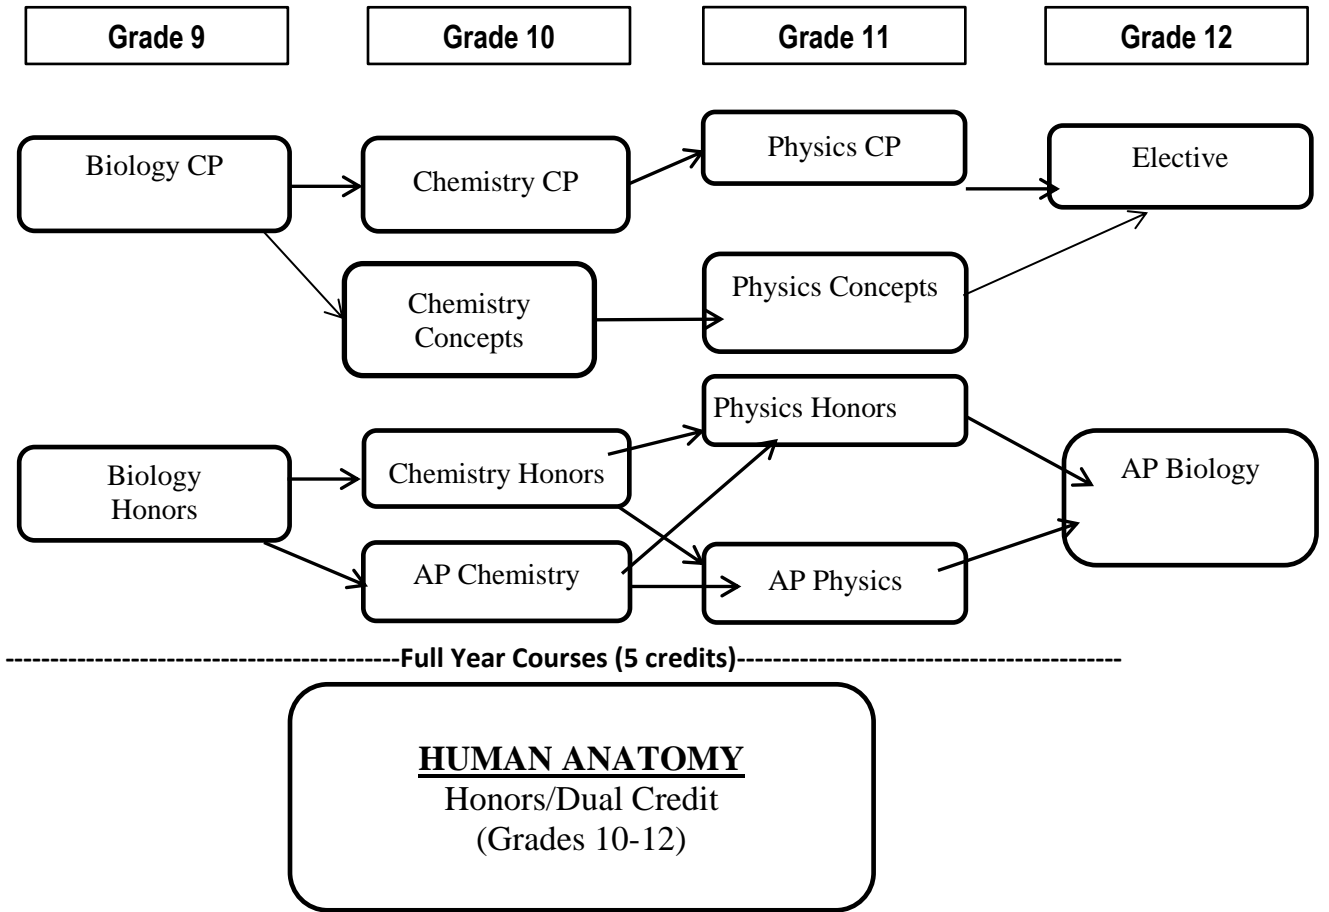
Grade 9

Grade 10

Grade 11

Grade 12

Biology CP

Chemistry CP

Physics CP

Elective

Chemistry Concepts

Physics Concepts

Physics Honors

Biology Honors

Chemistry Honors

AP Biology

AP Chemistry

AP Physics

------------------------------------------Full Year Courses (5 credits)------------------------------------------

HUMAN ANATOMY
Honors/Dual Credit
(Grades 10-12)